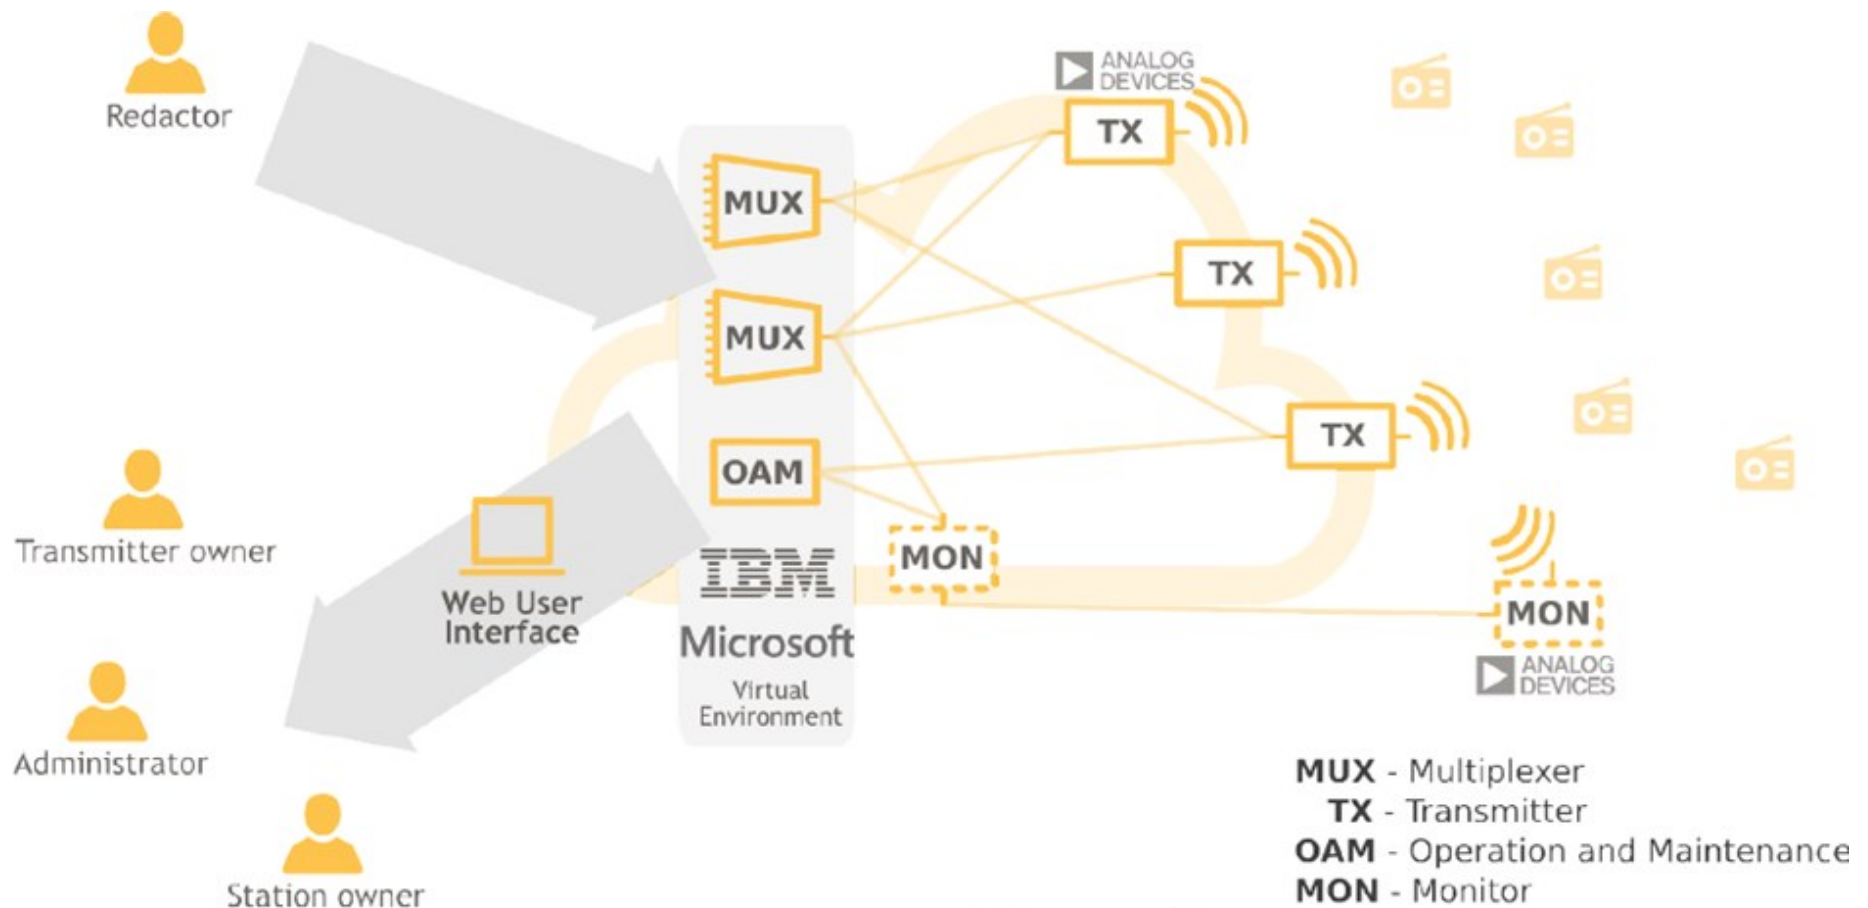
Redactor

ANALOG DEVICES

TX

MUX

TX

MUX

TX

OAM

Transmitter owner

Web User Interface

IBM

MON

MON

ANALOG DEVICES

Microsoft

Virtual Environment

Administrator

Station owner

**MUX** - Multiplexer
**TX** - Transmitter
**OAM** - Operation and Maintenance
**MON** - Monitor